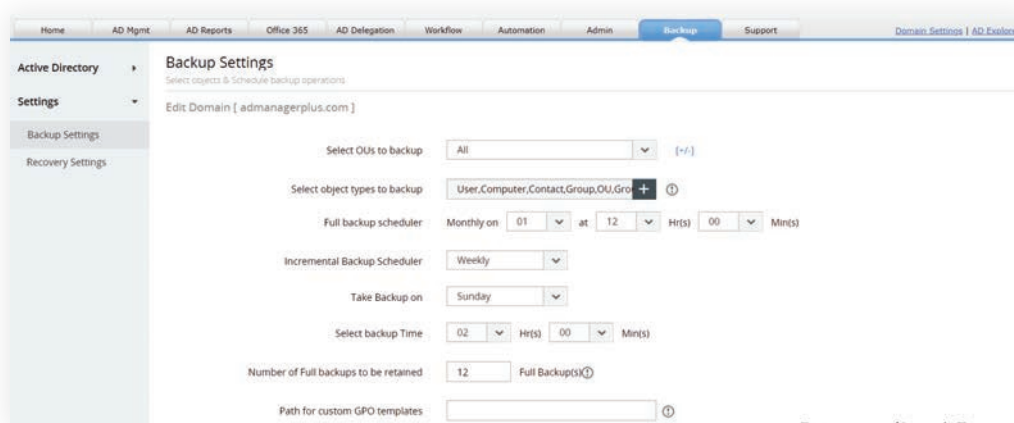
Home AD Mgmt AD Reports Office 365 AD Delegation Workflow Automation Admin Backup Support

Domain Settings | AD Explor

Active Directory

Settings

Backup Settings

Recovery Settings

Backup Settings

Select objects & Schedule backup operations

Edit Domain [ admanagerplus.com ]

Select OUs to backup All [+/-]

Select object types to backup User,Computer,Contact,Group,OU,Gro +

Full backup scheduler Monthly on 01 at 12 Hr(s) 00 Min(s)

Incremental Backup Scheduler Weekly

Take Backup on Sunday

Select backup Time 02 Hr(s) 00 Min(s)

Number of Full backups to be retained 12 Full Backup(s)

Path for custom GPO templates